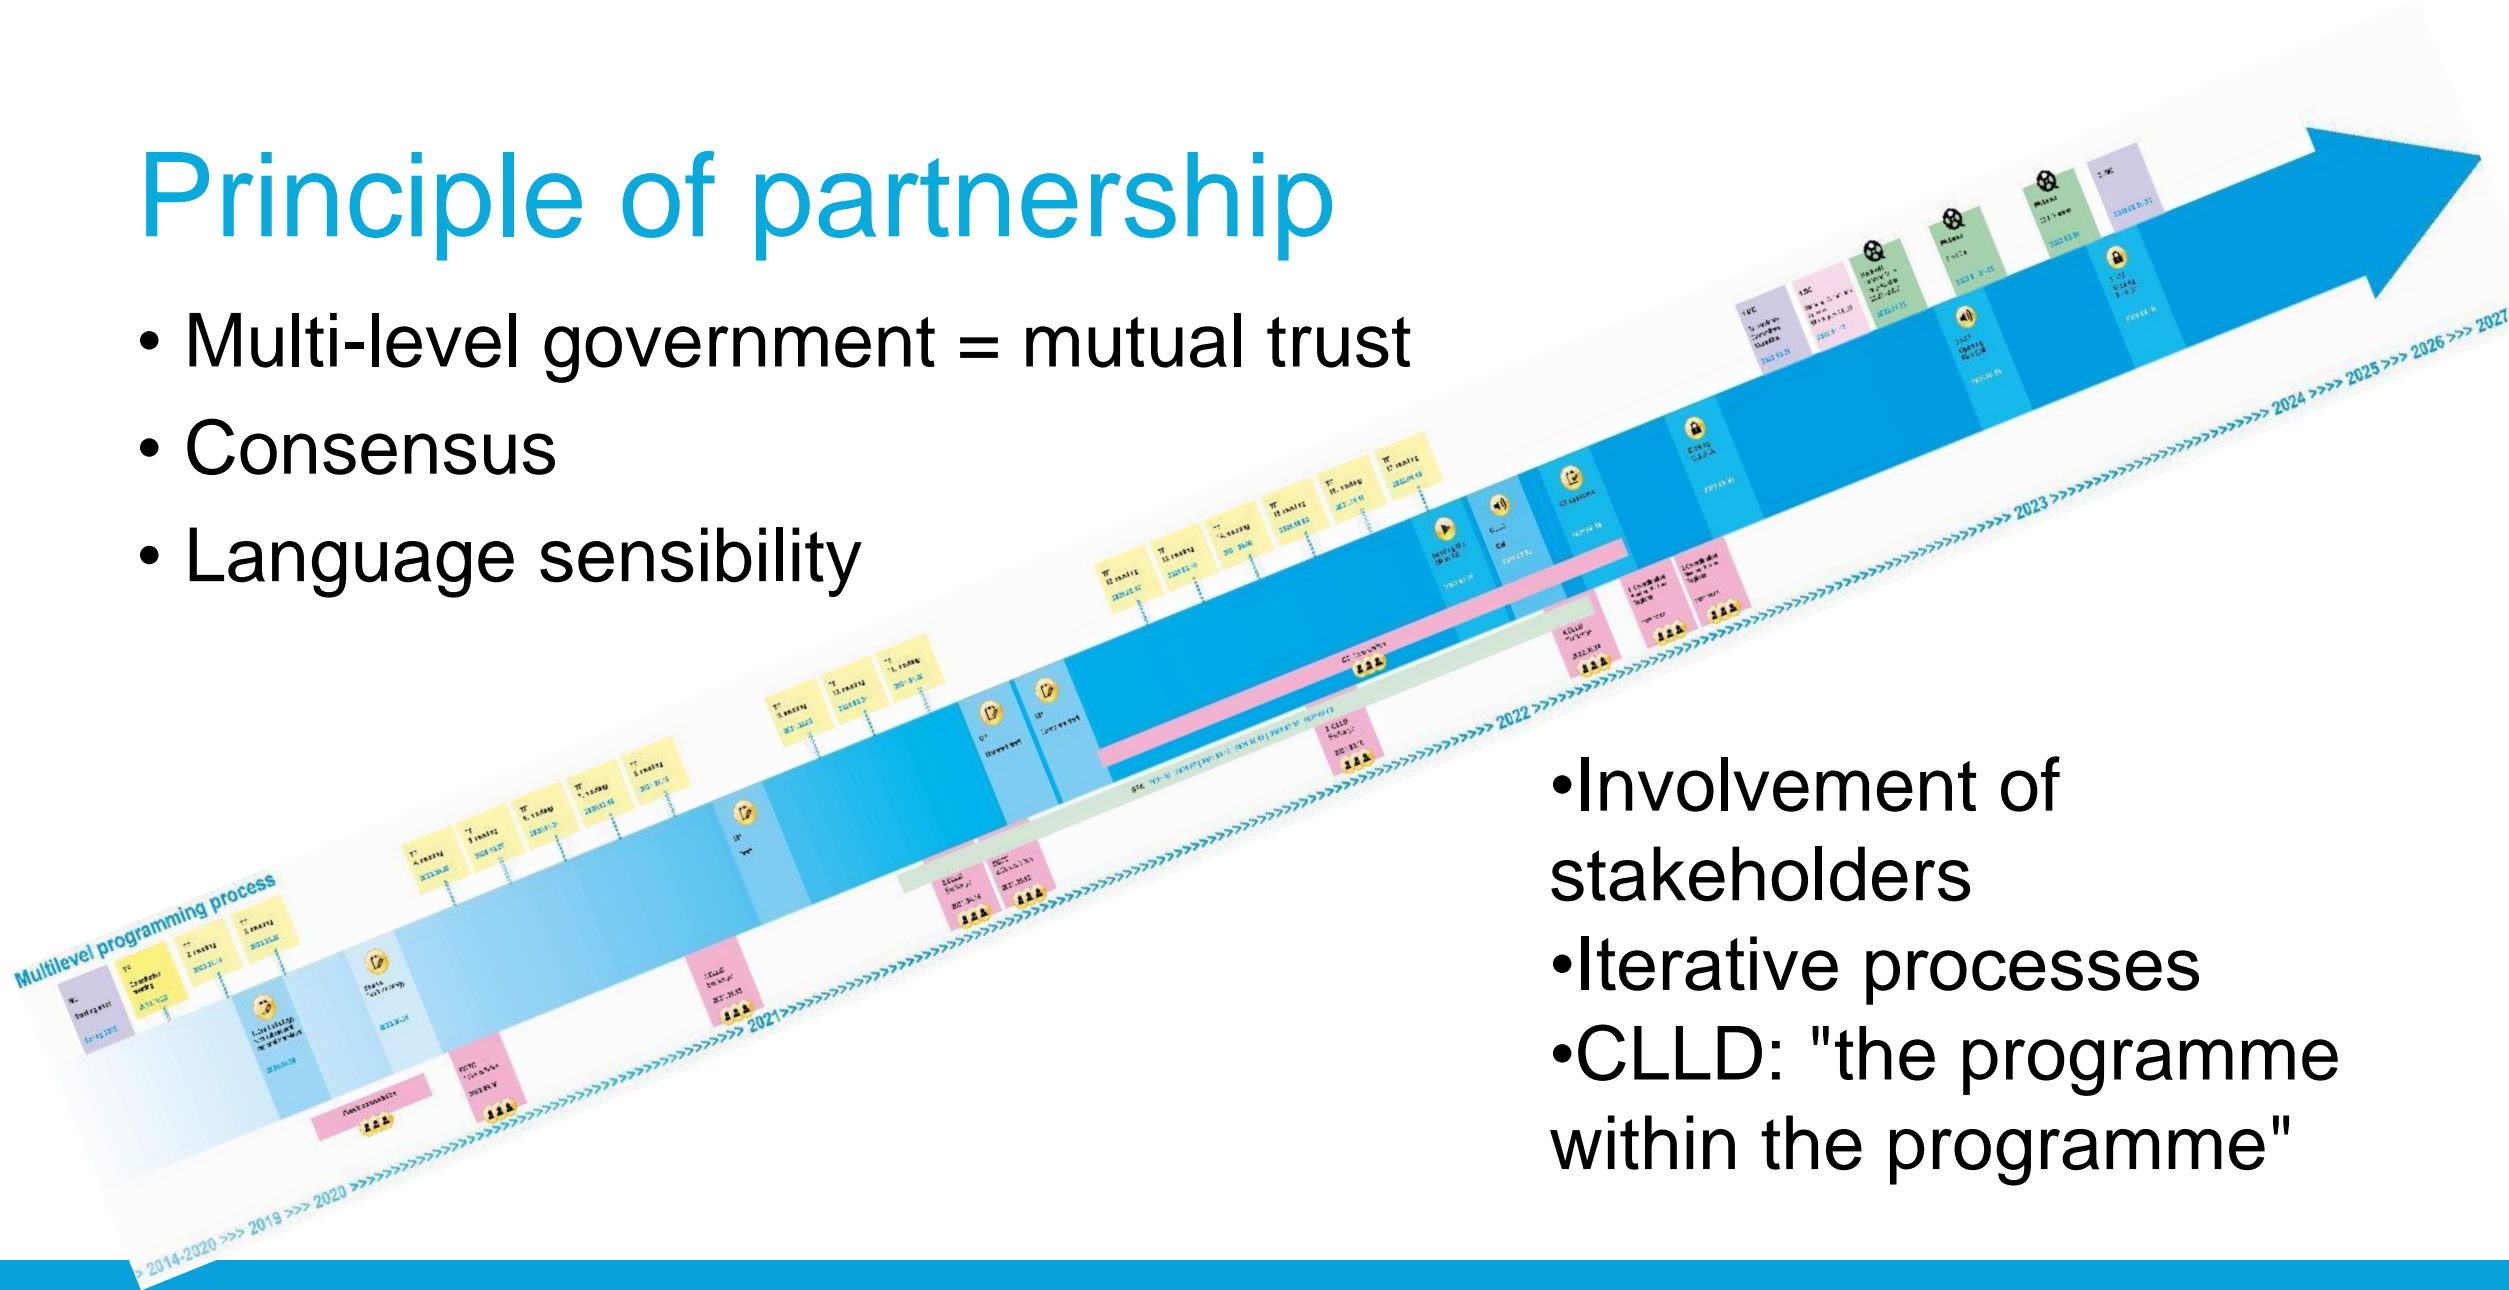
Principle of partnership

• Multi-level government = mutual trust
• Consensus
• Language sensibility

Multilevel programming process

2014-2020 >>> 2019 >>> 2020 >>> 2021 >>> 2022 >>> 2023 >>> 2024 >>> 2025 >>> 2026 >>> 2027

•Involvement of stakeholders
•Iterative processes
•CLLD: "the programme within the programme"